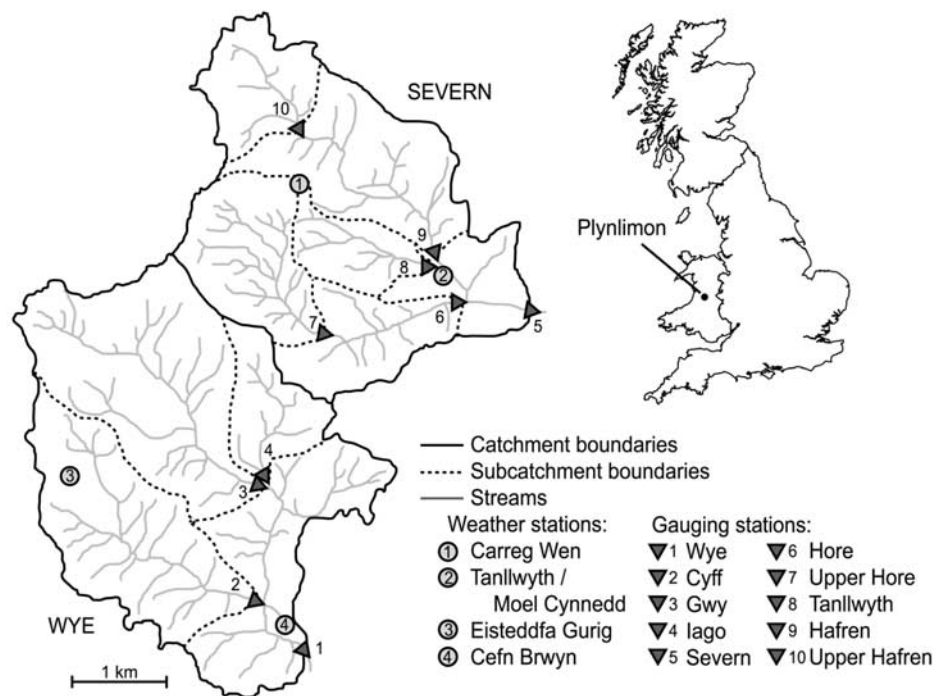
SEVERN

10

1

9

8

2

6

5

7

Plynlimon

4

3

WYE

2

4

1

1 km

Catchment boundaries
Subcatchment boundaries
Streams

Weather stations:
① Carreg Wen
② Tanllwyth / Moel Cynnedd
③ Eisteddfa Gurig
④ Cefn Brwyn

Gauging stations:
▼1 Wye
▼2 Cyff
▼3 Gwy
▼4 Iago
▼5 Severn
▼6 Hore
▼7 Upper Hore
▼8 Tanllwyth
▼9 Hafren
▼10 Upper Hafren